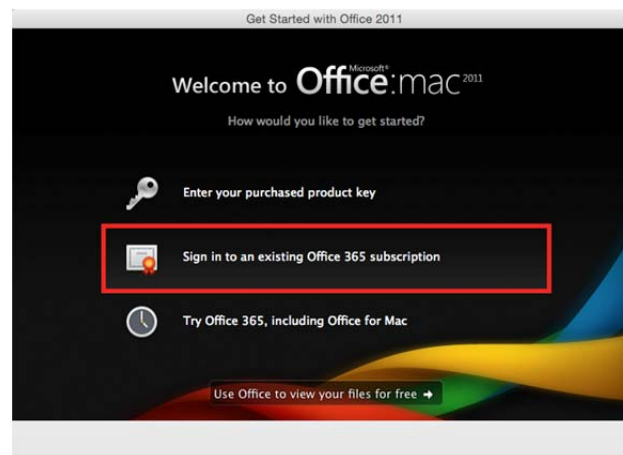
Get Started with Office 2011

Welcome to Microsoft® Office:mac 2011

How would you like to get started?

Enter your purchased product key

Sign in to an existing Office 365 subscription

Try Office 365, including Office for Mac

Use Office to view your files for free ➜